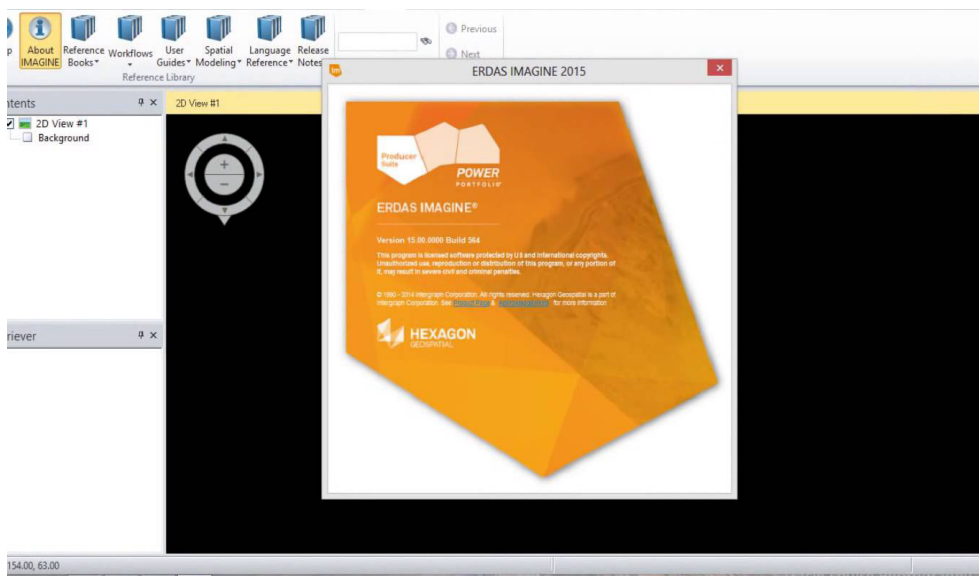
p About IMAGINE Reference Books Workflows User Guides Spatial Modeling Language Reference Release Notes

Reference Library

Previous

Next

ntents

2D View #1

Background

2D View #1

riever

ERDAS IMAGINE 2015

Producer Suite

POWER PORTFOLIO

ERDAS IMAGINE®

Version 15.00.0000 Build 564

This program is licensed software protected by U.S and international copyrights. Unauthorized use, reproduction or distribution of this program, or any portion of it, may result in severe civil and criminal penalties.

© 1990 - 2014 Intergraph Corporation. All rights reserved. Hexagon Geospatial is a part of Intergraph Corporation. See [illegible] & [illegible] for more information

HEXAGON GEOSPATIAL

154.00, 63.00